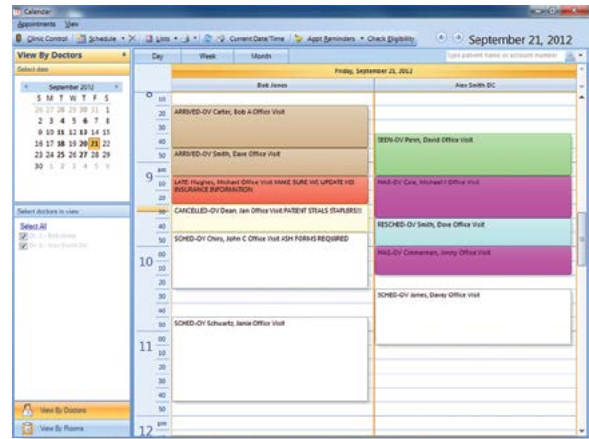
Calendar

Appointments View

Clinic Control | Schedule | Lists | Current Date/Time | Appt Reminders | Check Eligibility

September 21, 2012

type patient name or account number

View By Doctors

Select date

September 2012

| S | M | T | W | T | F | S |
|---|---|---|---|---|---|---|
| 26 | 27 | 28 | 29 | 30 | 31 | 1 |
| 2 | 3 | 4 | 5 | 6 | 7 | 8 |
| 9 | 10 | 11 | 12 | 13 | 14 | 15 |
| 16 | 17 | 18 | 19 | 20 | 21 | 22 |
| 23 | 24 | 25 | 26 | 27 | 28 | 29 |
| 30 | 1 | 2 | 3 | 4 | 5 | 6 |

Select doctors in view

Select All

Dr. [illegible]

Dr. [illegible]

View By Doctors

View By Rooms

Day | Week | Month

Friday, September 21, 2012

Bob Jones

Alex Smith DC

8
10
20
30
40
50
9 am
10
20
30
40
50
10 00
10
20
30
40
50
11 00
10
20
30
40
50
12 pm

ARRIVED-OV Carter, Bob A Office Visit

ARRIVED-OV Smith, Dave Office Visit

LATE Hughes, Michael Office Visit MAKE SURE WE UPDATE HIS INSURANCE INFORMATION

CANCELLED-OV Dean, Jan Office Visit PATIENT STEALS STAPLERS!!!

SCHED-OV Chiro, John C Office Visit ASH FORMS REQUIRED

SCHED-OV Schwartz, Jamie Office Visit

SEEN-OV Penn, David Office Visit

MAS-OV Cole, Michael I Office Visit

RESCHED-OV Smith, Dave Office Visit

MAS-OV Cimmerman, Jenny Office Visit

SCHED-OV James, Davey Office Visit